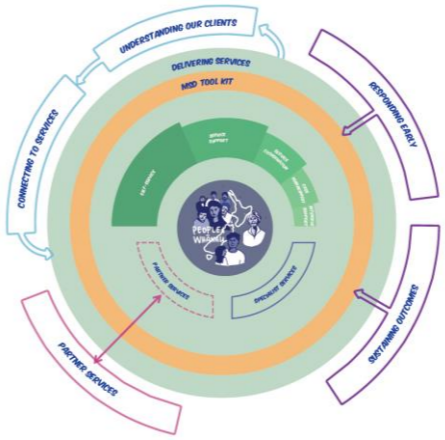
UNDERSTANDING OUR CLIENTS
DELIVERING SERVICES
MSD TOOL KIT
RESPONDING EARLY
CONNECTING TO SERVICES
FIRST SERVICE
OFFICE SUPPORT
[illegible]
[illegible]
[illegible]
PEOPLE & WHĀNAU
PARTNER SERVICES
SPECIALIST SERVICES
SUSTAINING OUTCOMES
PARTNER SERVICES